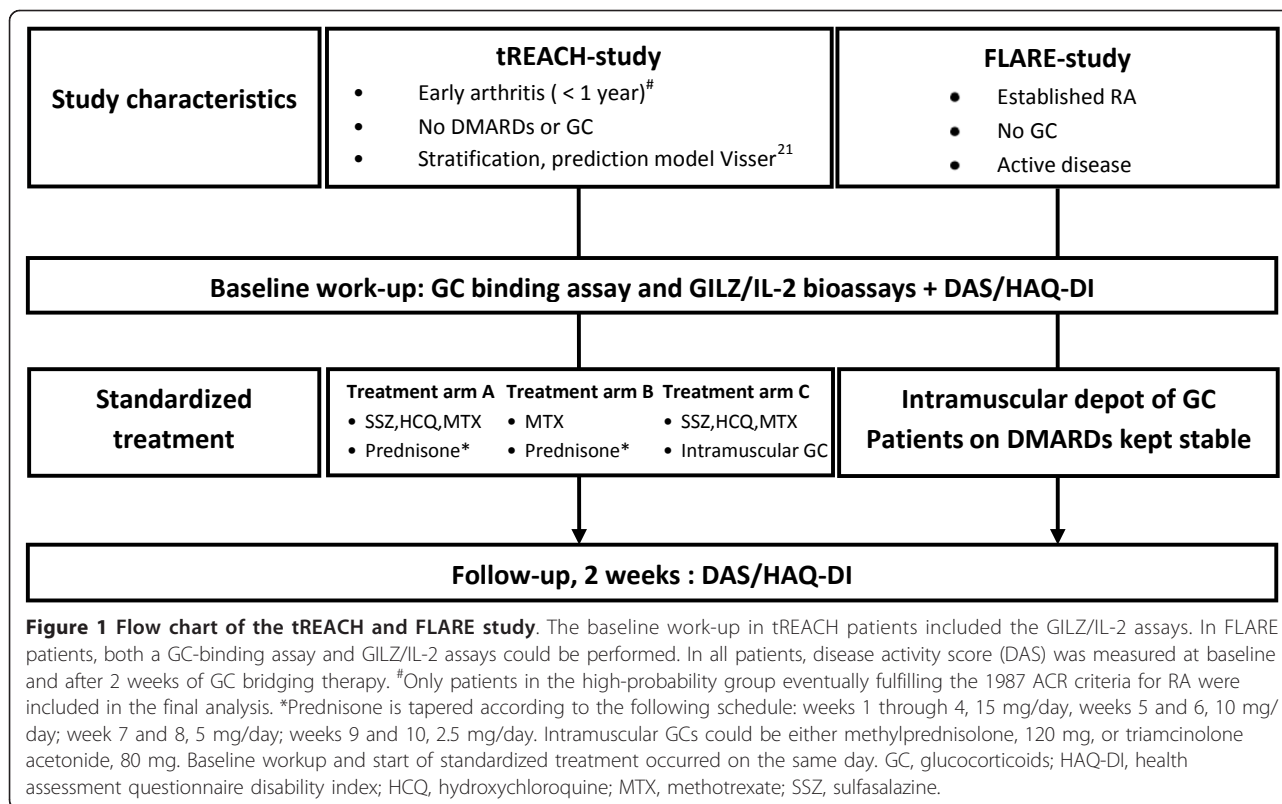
Study characteristics

tREACH-study

- Early arthritis ( < 1 year)$^{\#}$
- No DMARDs or GC
- Stratification, prediction model Visser$^{21}$

FLARE-study

- Established RA
- No GC
- Active disease

Baseline work-up: GC binding assay and GILZ/IL-2 bioassays + DAS/HAQ-DI

Standardized treatment

Treatment arm A
- SSZ,HCQ,MTX
- Prednisone*

Treatment arm B
- MTX
- Prednisone*

Treatment arm C
- SSZ,HCQ,MTX
- Intramuscular GC

Intramuscular depot of GC
Patients on DMARDs kept stable

Follow-up, 2 weeks : DAS/HAQ-DI

**Figure 1 Flow chart of the tREACH and FLARE study**. The baseline work-up in tREACH patients included the GILZ/IL-2 assays. In FLARE patients, both a GC-binding assay and GILZ/IL-2 assays could be performed. In all patients, disease activity score (DAS) was measured at baseline and after 2 weeks of GC bridging therapy. $^{\#}$Only patients in the high-probability group eventually fulfilling the 1987 ACR criteria for RA were included in the final analysis. *Prednisone is tapered according to the following schedule: weeks 1 through 4, 15 mg/day, weeks 5 and 6, 10 mg/day; week 7 and 8, 5 mg/day; weeks 9 and 10, 2.5 mg/day. Intramuscular GCs could be either methylprednisolone, 120 mg, or triamcinolone acetonide, 80 mg. Baseline workup and start of standardized treatment occurred on the same day. GC, glucocorticoids; HAQ-DI, health assessment questionnaire disability index; HCQ, hydroxychloroquine; MTX, methotrexate; SSZ, sulfasalazine.